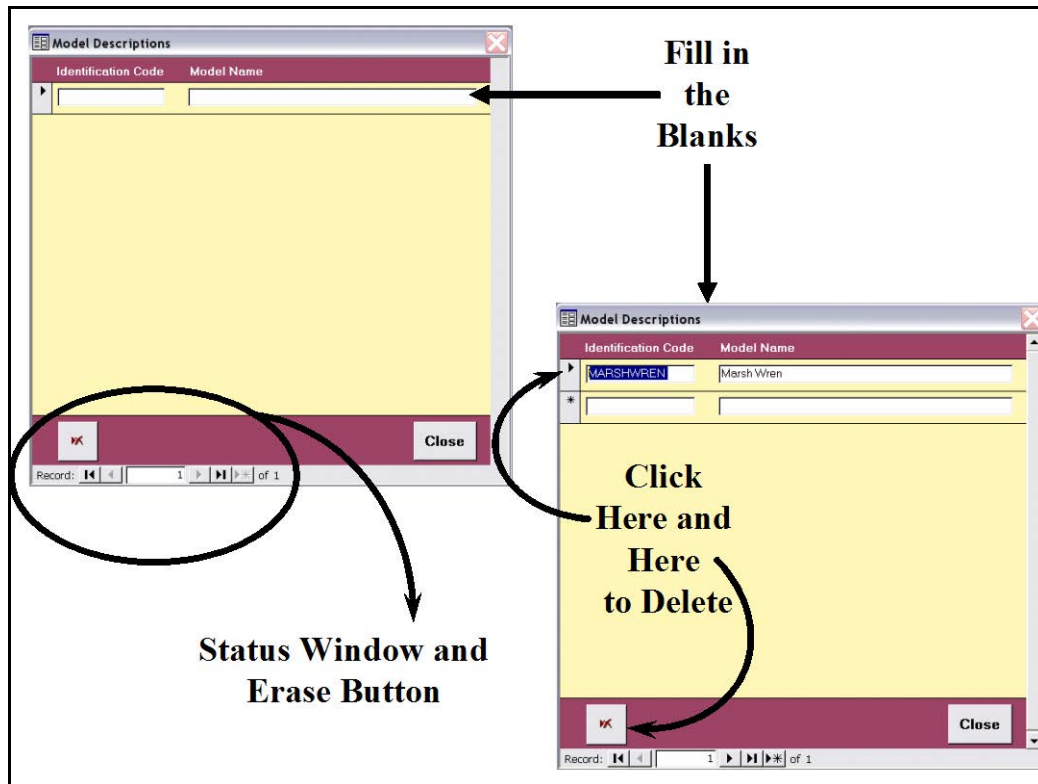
Model Descriptions

| Identification Code | Model Name |
|---|---|
| | |

Close

Record: 1 of 1

Fill in the Blanks

Model Descriptions

| Identification Code | Model Name |
|---|---|
| MARSHWREN | Marsh Wren |
| | |

Close

Record: 1 of 1

Click Here and Here to Delete

Status Window and Erase Button